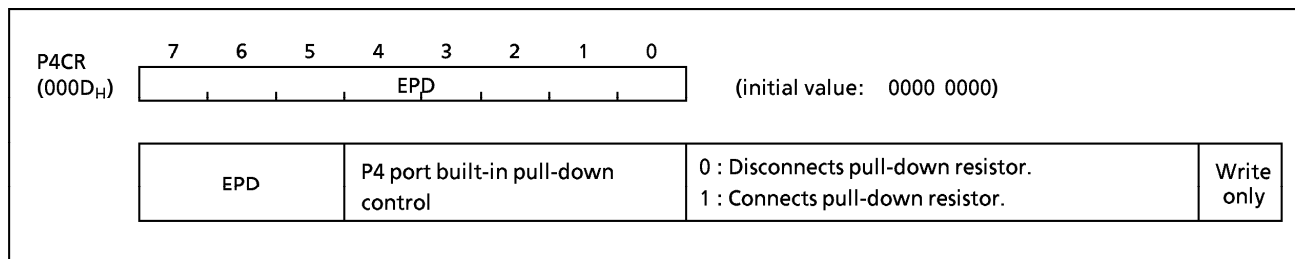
P4CR
(000D$_H$)

| 7 | 6 | 5 | 4 | 3 | 2 | 1 | 0 |
|---|---|---|---|---|---|---|---|
| EPD | | | | | | | |

(initial value: 0000 0000)

| EPD | P4 port built-in pull-down control | 0 : Disconnects pull-down resistor.<br>1 : Connects pull-down resistor. | Write only |
|---|---|---|---|